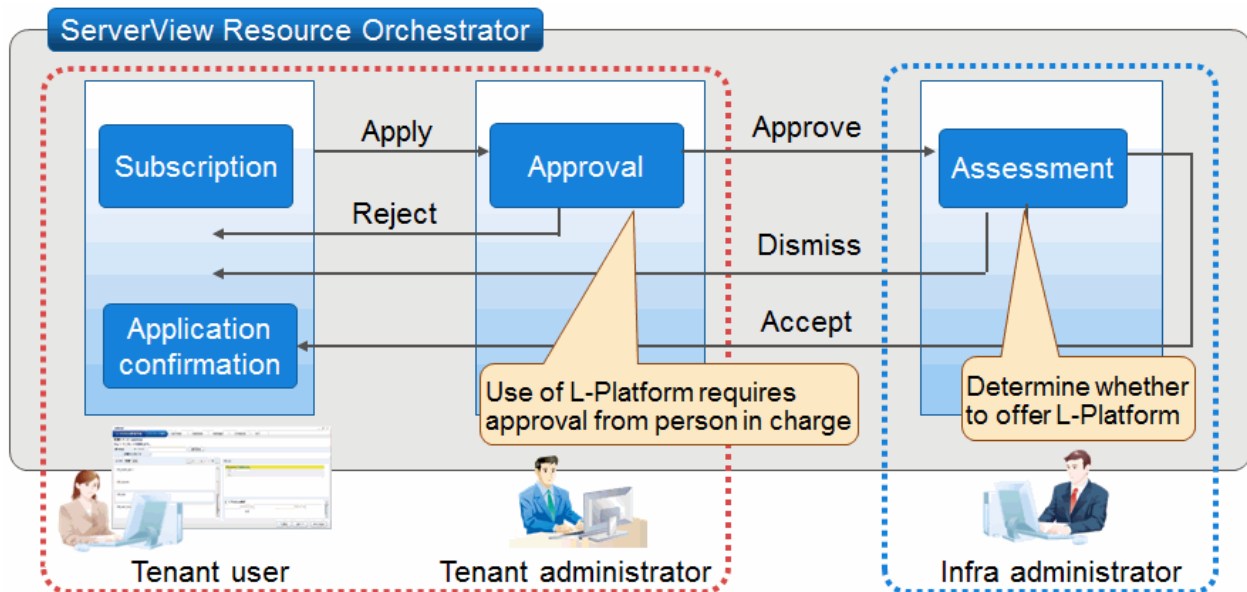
ServerView Resource Orchestrator

Subscription

Apply

Approval

Approve

Assessment

Reject

Dismiss

Application confirmation

Accept

Use of L-Platform requires approval from person in charge

Determine whether to offer L-Platform

Tenant user

Tenant administrator

Infra administrator